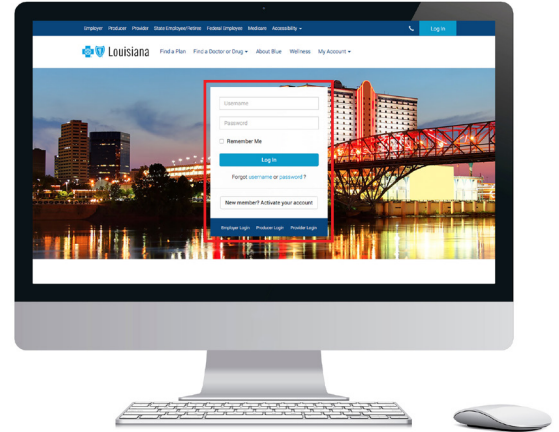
Employer Producer Provider State Employee/Retiree Federal Employee Medicare Accessibility

Log In

Louisiana Find a Plan Find a Doctor or Drug About Blue Wellness My Account

Username

Password

Remember Me

Log In

Forgot username or password?

New member? Activate your account

Employer Login Producer Login Provider Login